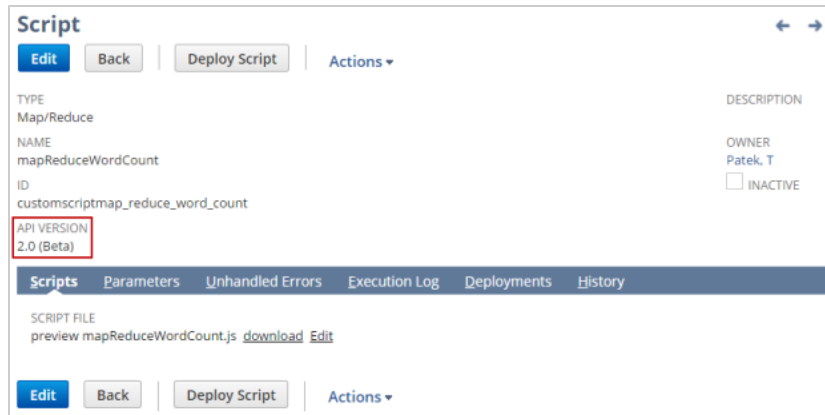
Script

← →

Edit Back Deploy Script Actions ▾

TYPE
Map/Reduce

NAME
mapReduceWordCount

ID
customscriptmap_reduce_word_count

API VERSION
2.0 (Beta)

DESCRIPTION

OWNER
Patek, T

INACTIVE

Scripts Parameters Unhandled Errors Execution Log Deployments History

SCRIPT FILE
preview mapReduceWordCount.js download Edit

Edit Back Deploy Script Actions ▾